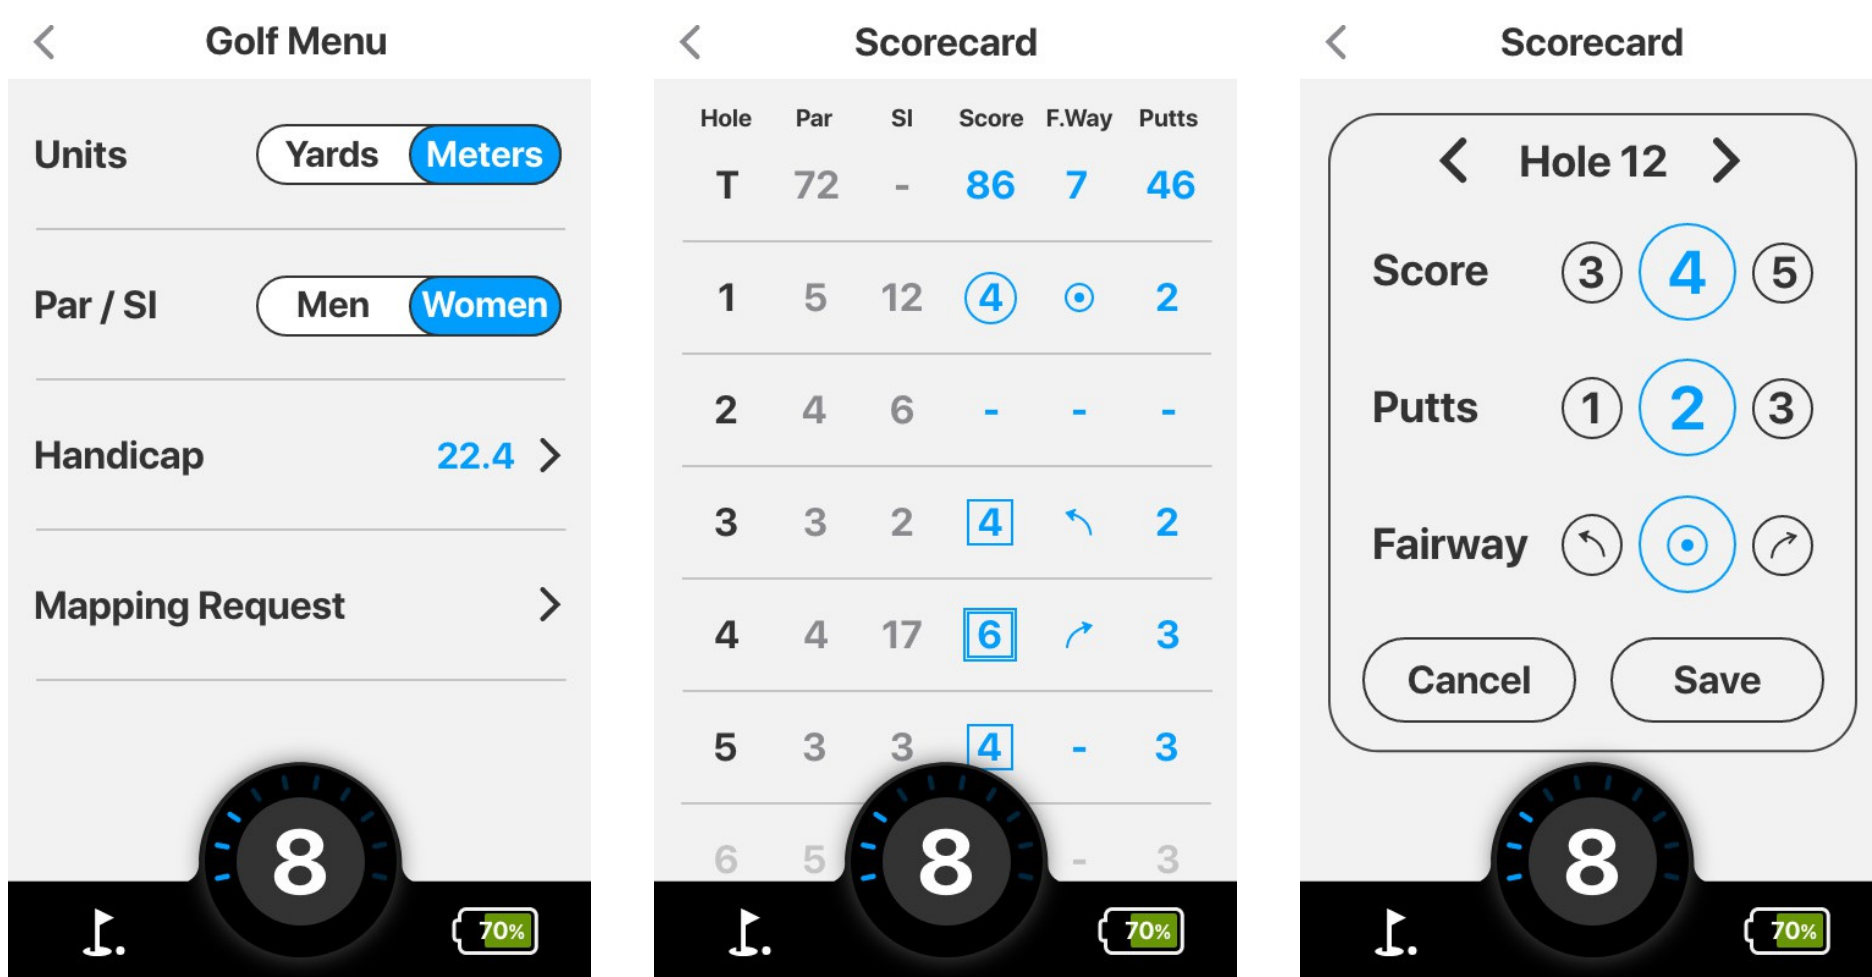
Golf Menu

Units Yards Meters

Par / SI Men Women

Handicap 22.4

Mapping Request

8

70%

Scorecard

| Hole | Par | SI | Score | F.Way | Putts |
|---|---|---|---|---|---|
| T | 72 | - | 86 | 7 | 46 |
| 1 | 5 | 12 | 4 | | 2 |
| 2 | 4 | 6 | - | - | - |
| 3 | 3 | 2 | 4 | | 2 |
| 4 | 4 | 17 | 6 | | 3 |
| 5 | 3 | 3 | 4 | - | 3 |
| 6 | 5 | | | - | 3 |

8

70%

Scorecard

Hole 12

Score 3 4 5

Putts 1 2 3

Fairway

Cancel Save

8

70%